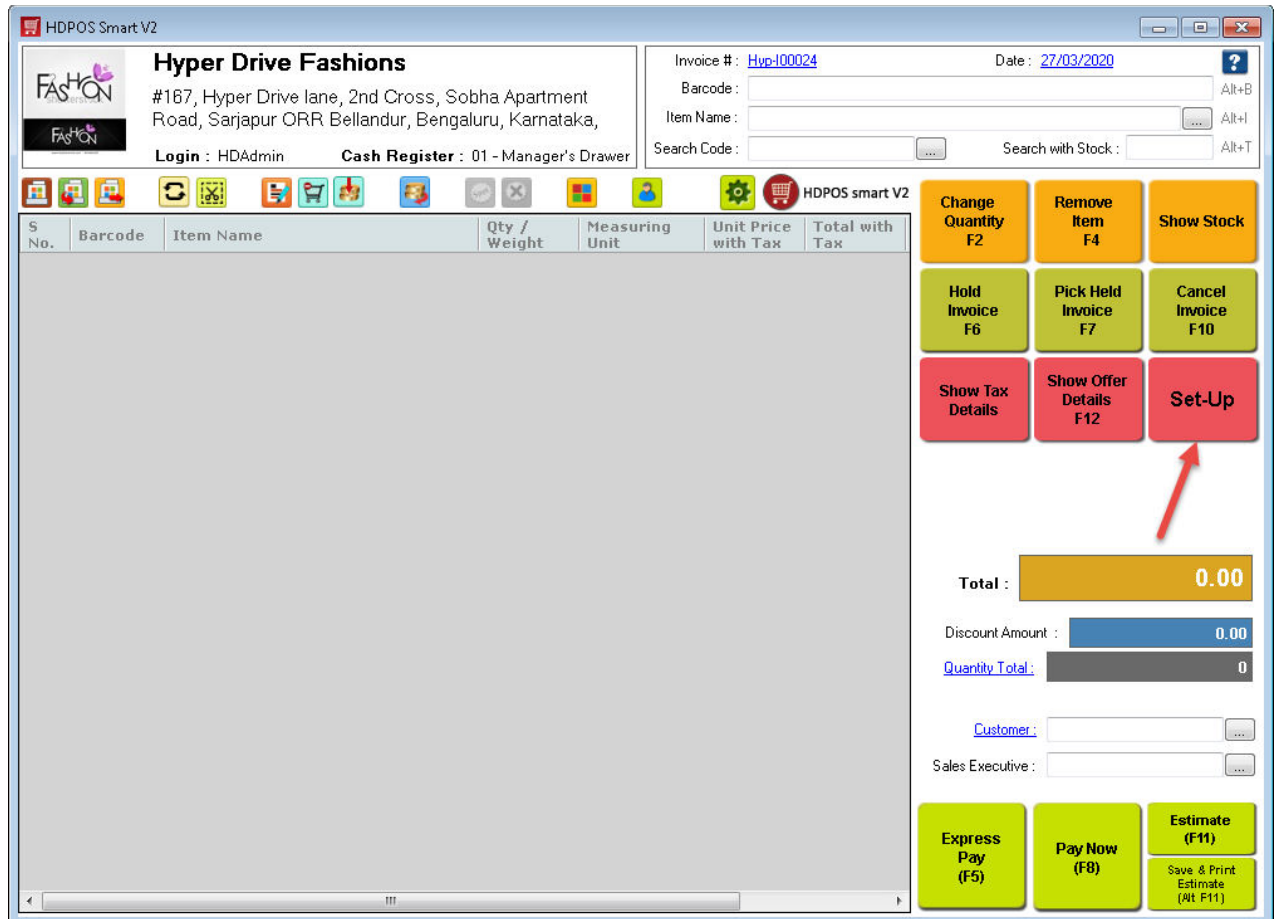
HDPOS Smart V2

FASHION

FASHION

Hyper Drive Fashions

#167, Hyper Drive lane, 2nd Cross, Sobha Apartment Road, Sarjapur ORR Bellandur, Bengaluru, Karnataka,

Login : HDAdmin Cash Register : 01 - Manager's Drawer

Invoice # : Hyp-I00024 Date : 27/03/2020

?

Barcode : Alt+B

Item Name : ... Alt+I

Search Code : ... Search with Stock : Alt+T

HDPOS smart V2

| S No. | Barcode | Item Name | Qty / Weight | Measuring Unit | Unit Price with Tax | Total with Tax |
|---|---|---|---|---|---|---|

Change Quantity F2

Remove Item F4

Show Stock

Hold Invoice F6

Pick Held Invoice F7

Cancel Invoice F10

Show Tax Details

Show Offer Details F12

Set-Up

Total : 0.00

Discount Amount : 0.00

Quantity Total : 0

Customer : ...

Sales Executive : ...

Express Pay (F5)

Pay Now (F8)

Estimate (F11)

Save & Print Estimate (Alt F11)

III